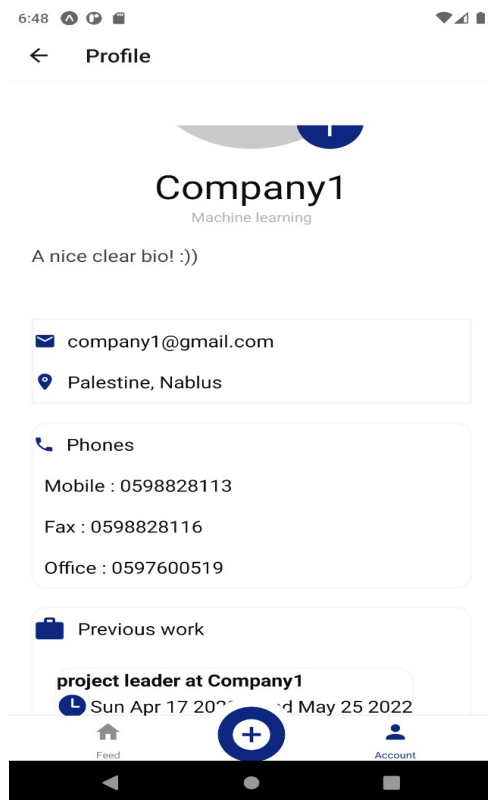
6:48

Profile

Company1
Machine learning

A nice clear bio! :))

company1@gmail.com

Palestine, Nablus

Phones

Mobile : 0598828113

Fax : 0598828116

Office : 0597600519

Previous work

project leader at Company1
Sun Apr 17 20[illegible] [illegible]d May 25 2022

Feed

Account